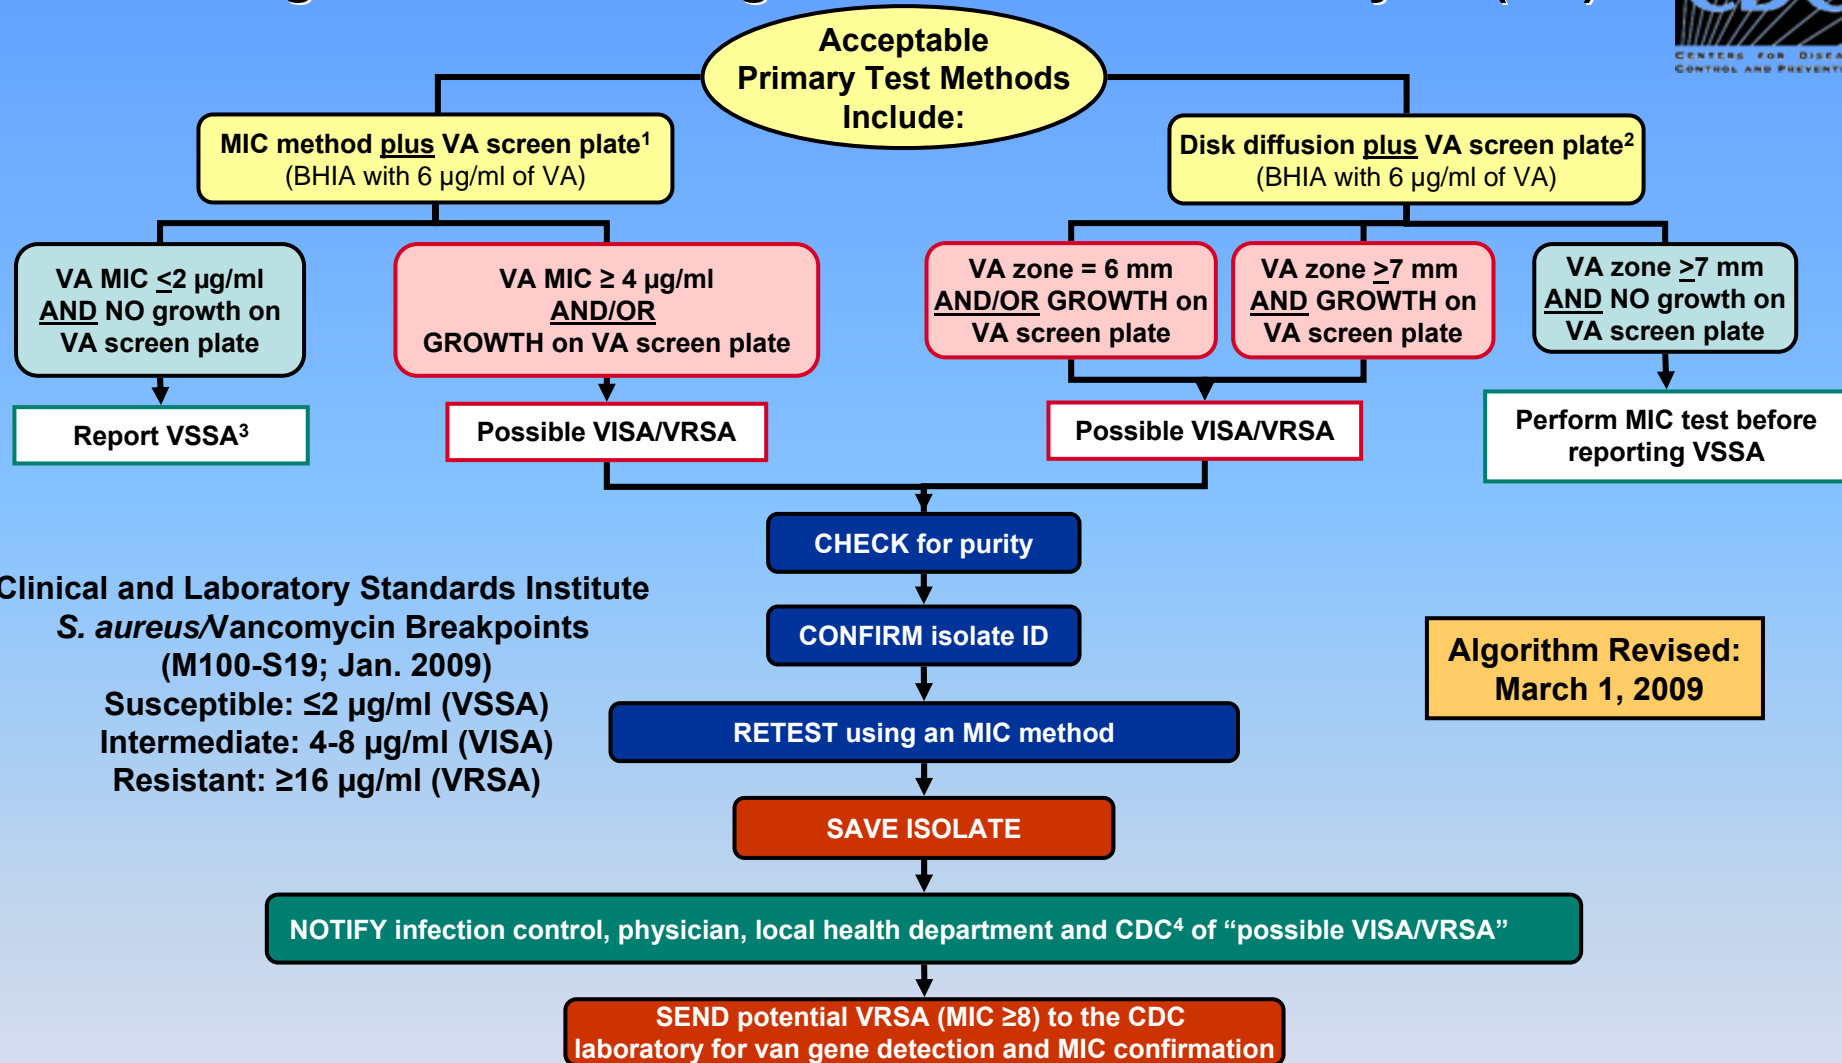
Acceptable Primary Test Methods Include:

MIC method plus VA screen plate$^1$ (BHIA with 6 µg/ml of VA)

Disk diffusion plus VA screen plate$^2$ (BHIA with 6 µg/ml of VA)

VA MIC $\leq$2 µg/ml AND NO growth on VA screen plate

VA MIC ≥ 4 µg/ml AND/OR GROWTH on VA screen plate

VA zone = 6 mm AND/OR GROWTH on VA screen plate

VA zone $\geq$7 mm AND GROWTH on VA screen plate

VA zone $\geq$7 mm AND NO growth on VA screen plate

Report VSSA$^3$

Possible VISA/VRSA

Possible VISA/VRSA

Perform MIC test before reporting VSSA

CHECK for purity

CONFIRM isolate ID

RETEST using an MIC method

SAVE ISOLATE

NOTIFY infection control, physician, local health department and CDC$^4$ of “possible VISA/VRSA”

SEND potential VRSA (MIC ≥8) to the CDC laboratory for van gene detection and MIC confirmation

Clinical and Laboratory Standards Institute
S. aureus/Vancomycin Breakpoints
(M100-S19; Jan. 2009)
Susceptible: ≤2 µg/ml (VSSA)
Intermediate: 4-8 µg/ml (VISA)
Resistant: ≥16 µg/ml (VRSA)

Algorithm Revised: March 1, 2009

CENTERS FOR DISEA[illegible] CONTROL AND PREVENT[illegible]